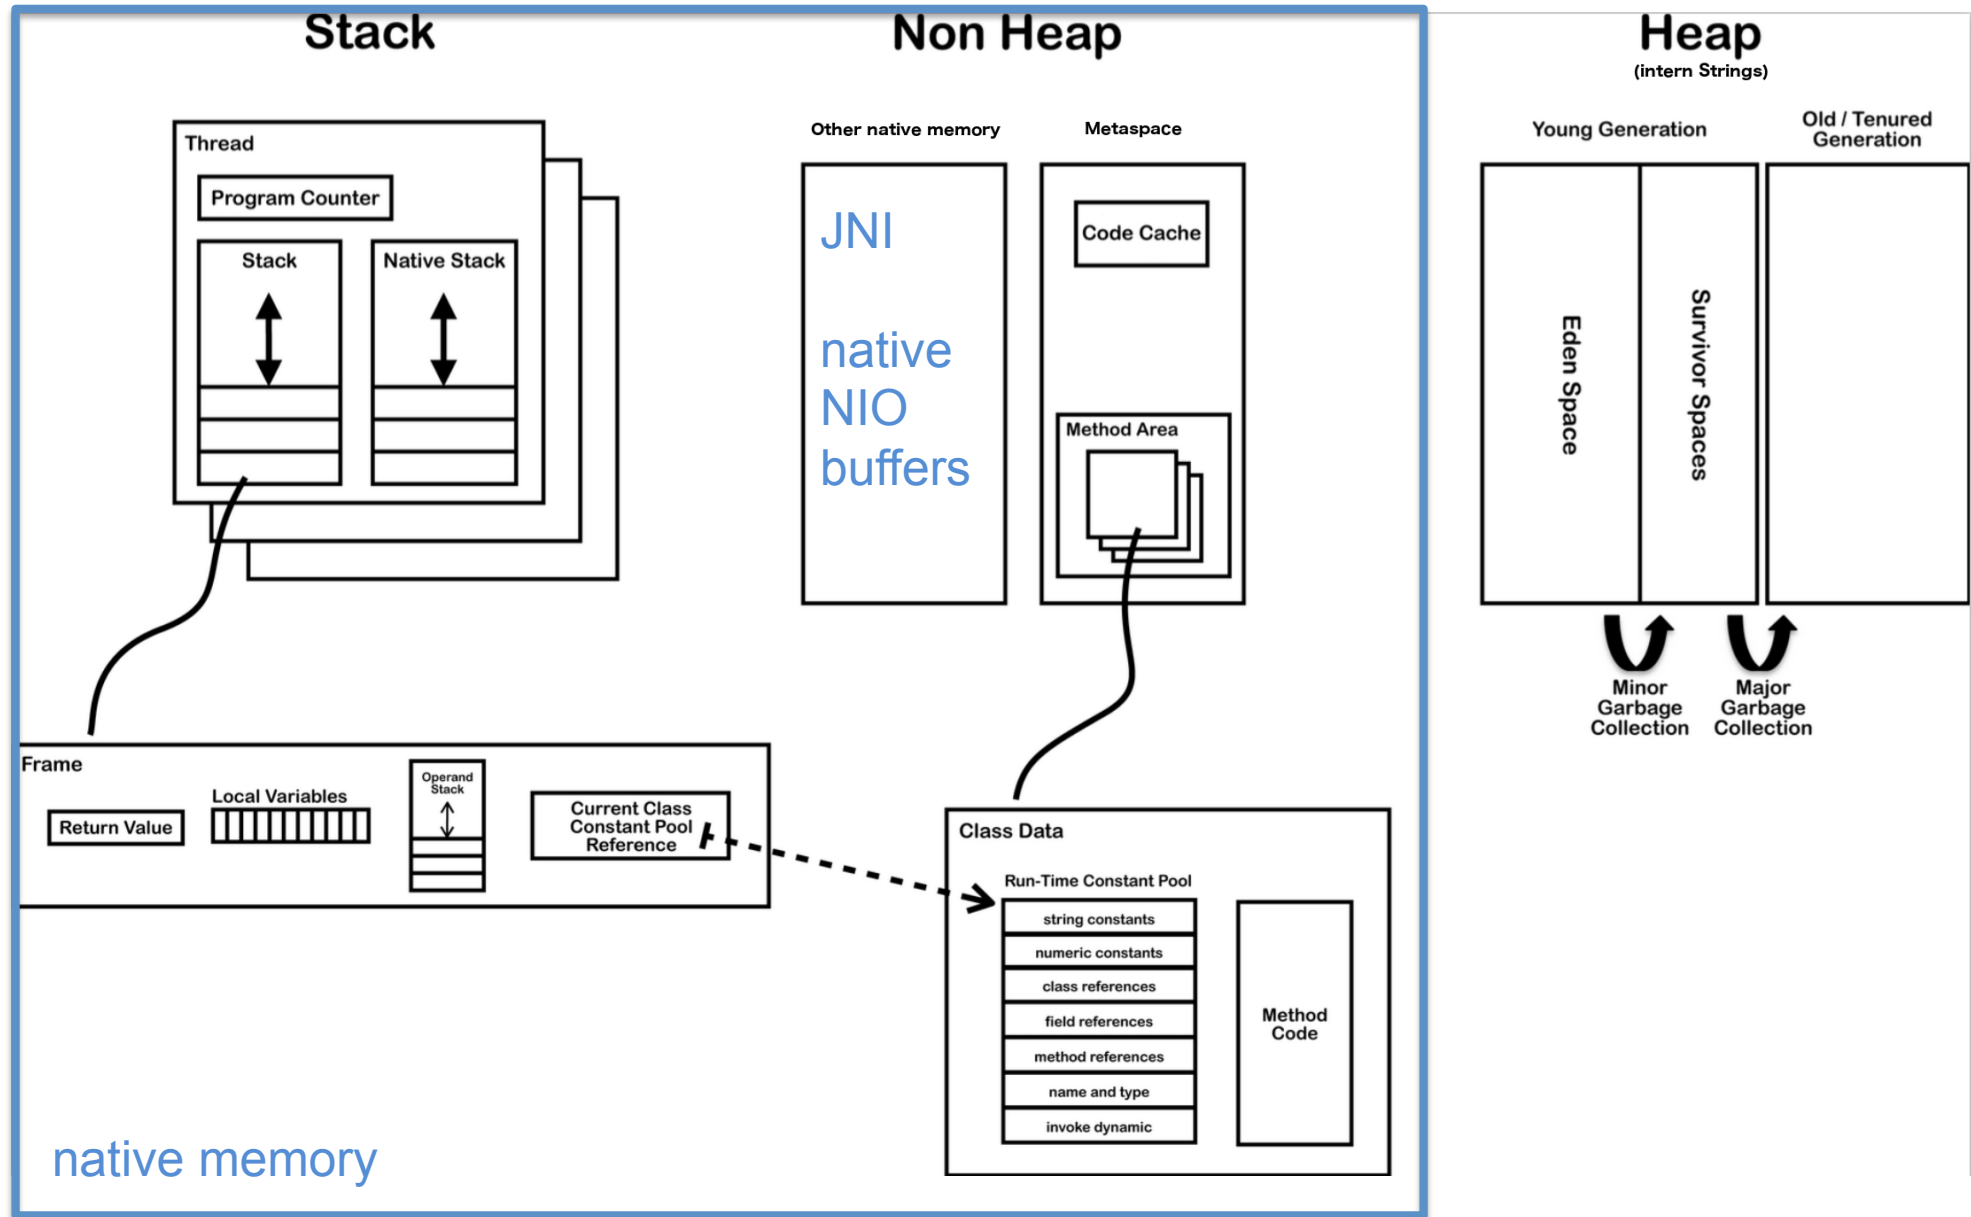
Stack

Non Heap

Heap
(intern Strings)

Thread

Program Counter

Stack

Native Stack

Other native memory

Metaspace

JNI

native NIO buffers

Code Cache

Method Area

Young Generation

Old / Tenured Generation

Eden Space

Survivor Spaces

Minor Garbage Collection

Major Garbage Collection

Frame

Return Value

Local Variables

Operand Stack

Current Class Constant Pool Reference

Class Data

Run-Time Constant Pool

string constants

numeric constants

class references

field references

method references

name and type

invoke dynamic

Method Code

native memory